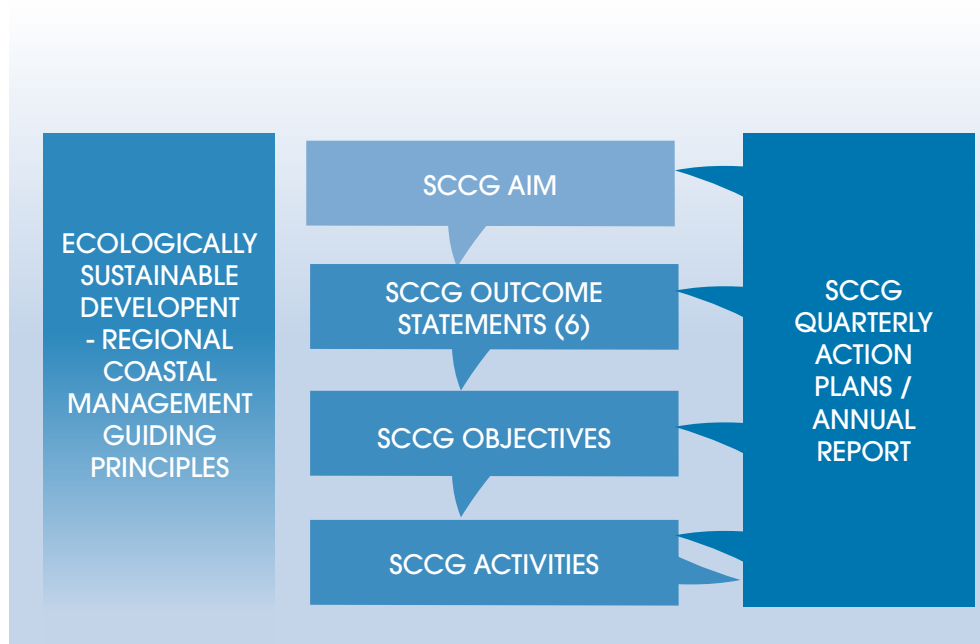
ECOLOGICALLY SUSTAINABLE DEVELOPENT - REGIONAL COASTAL MANAGEMENT GUIDING PRINCIPLES

SCCG AIM

SCCG OUTCOME STATEMENTS (6)

SCCG OBJECTIVES

SCCG ACTIVITIES

SCCG QUARTERLY ACTION PLANS / ANNUAL REPORT